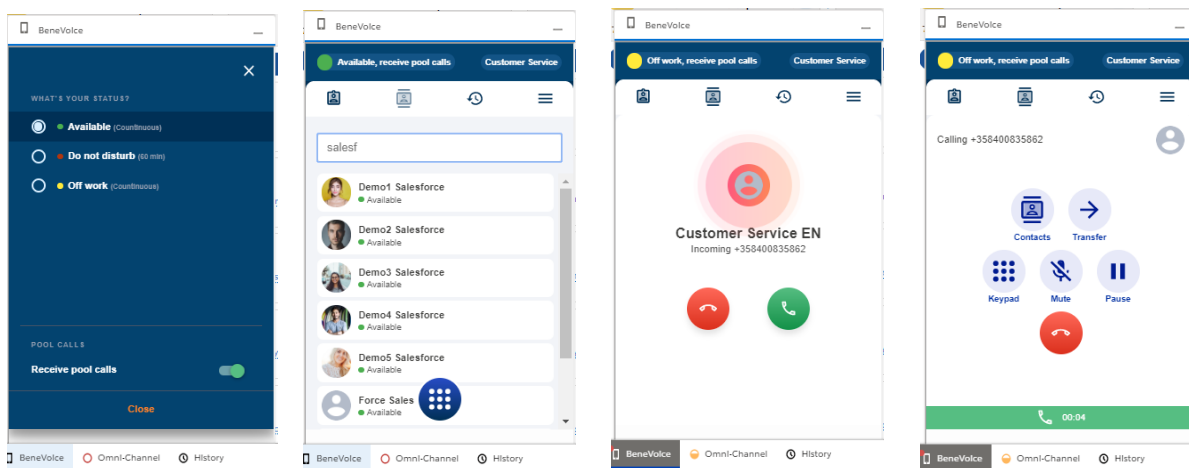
BeneVoice

WHAT'S YOUR STATUS?

Available (Countinuous)

Do not disturb (60 min)

Off work (Continuous)

POOL CALLS

Receive pool calls

Close

BeneVoice | Omni-Channel | History

BeneVoice

Available, receive pool calls

Customer Service

salesf

Demo1 Salesforce
Available

Demo2 Salesforce
Available

Demo3 Salesforce
Available

Demo4 Salesforce
Available

Demo5 Salesforce
Available

Force Sales
Available

BeneVoice | Omni-Channel | History

BeneVoice

Off work, receive pool calls

Customer Service

Customer Service EN
Incoming +358400835862

BeneVoice | Omni-Channel | History

BeneVoice

Off work, receive pool calls

Customer Service

Calling +358400835862

Contacts

Transfer

Keypad

Mute

Pause

00:04

BeneVoice | Omni-Channel | History